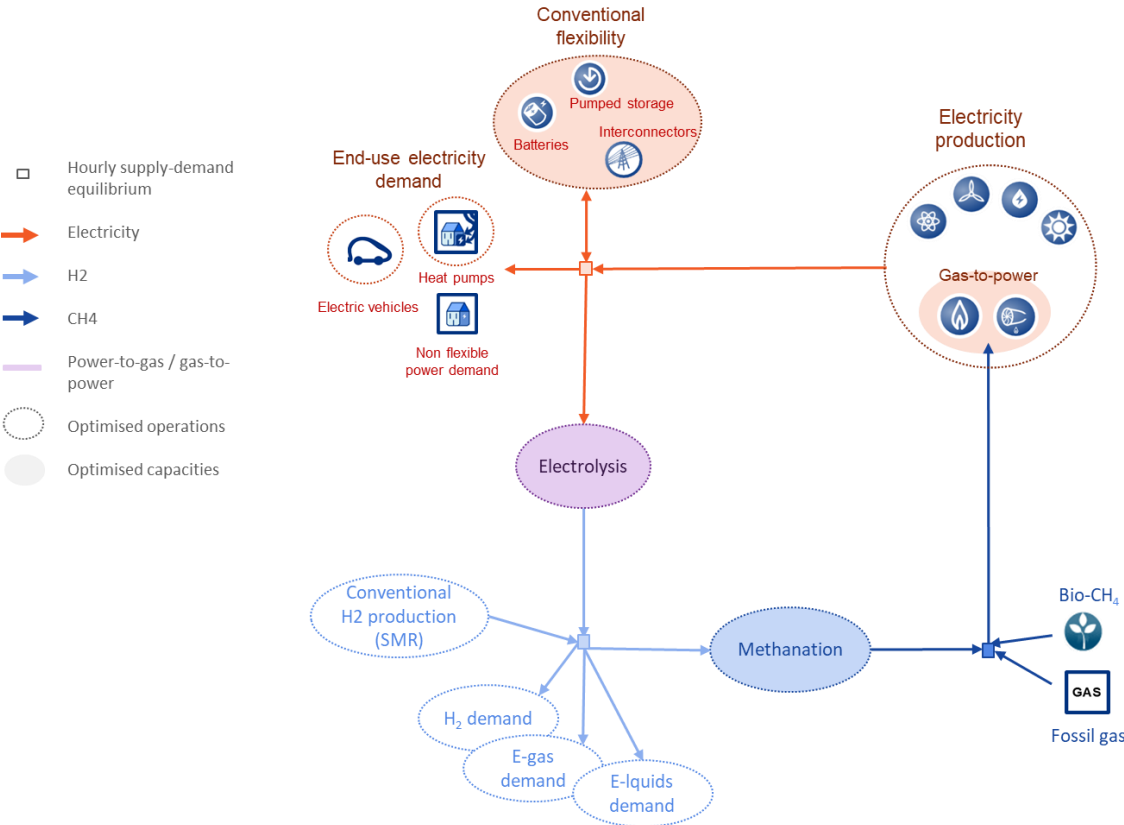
Hourly supply-demand equilibrium

Electricity

H2

CH4

Power-to-gas / gas-to-power

Optimised operations

Optimised capacities

Conventional flexibility

Pumped storage

Batteries

Interconnectors

End-use electricity demand

Heat pumps

Electric vehicles

Non flexible power demand

Electricity production

Gas-to-power

Electrolysis

Conventional H2 production (SMR)

Methanation

Bio-$CH_4$

GAS

Fossil gas

$H_2$ demand

E-gas demand

E-liquids demand